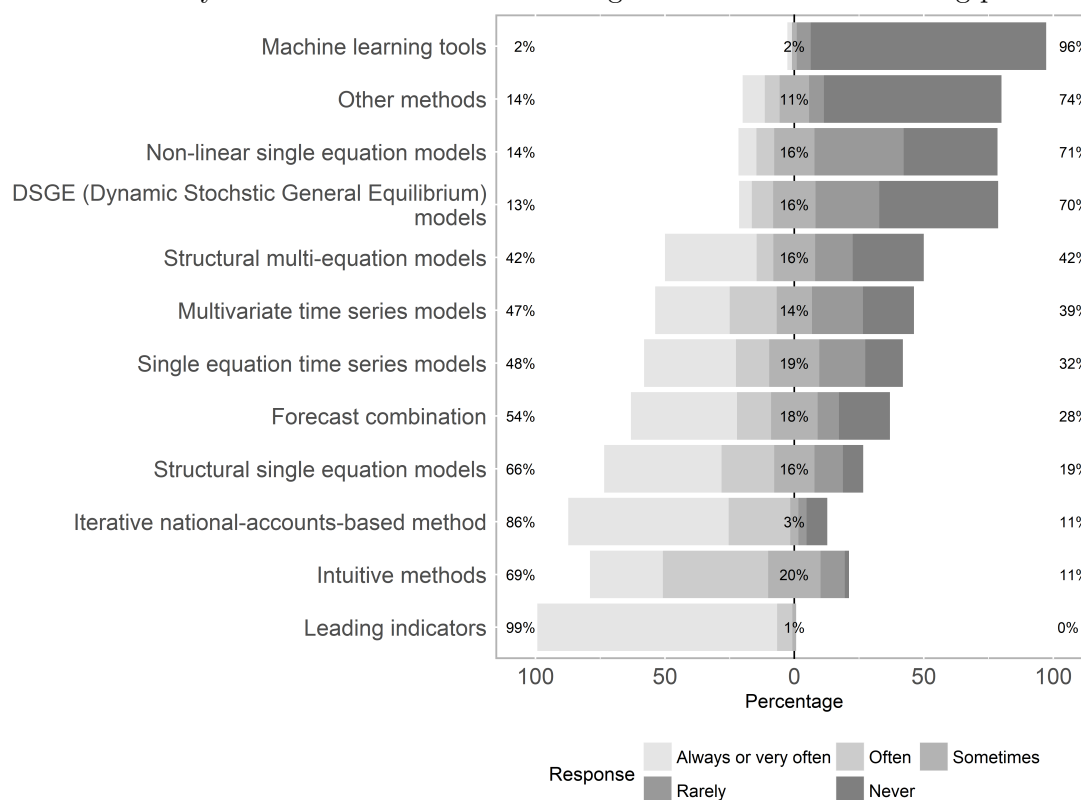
Machine learning tools 2% 2% 96%
Other methods 14% 11% 74%
Non-linear single equation models 14% 16% 71%
DSGE (Dynamic Stochstic General Equilibrium) models 13% 16% 70%
Structural multi-equation models 42% 16% 42%
Multivariate time series models 47% 14% 39%
Single equation time series models 48% 19% 32%
Forecast combination 54% 18% 28%
Structural single equation models 66% 16% 19%
Iterative national-accounts-based method 86% 3% 11%
Intuitive methods 69% 20% 11%
Leading indicators 99% 1% 0%

100 50 0 50 100
Percentage

Response: Always or very often, Often, Sometimes, Rarely, Never